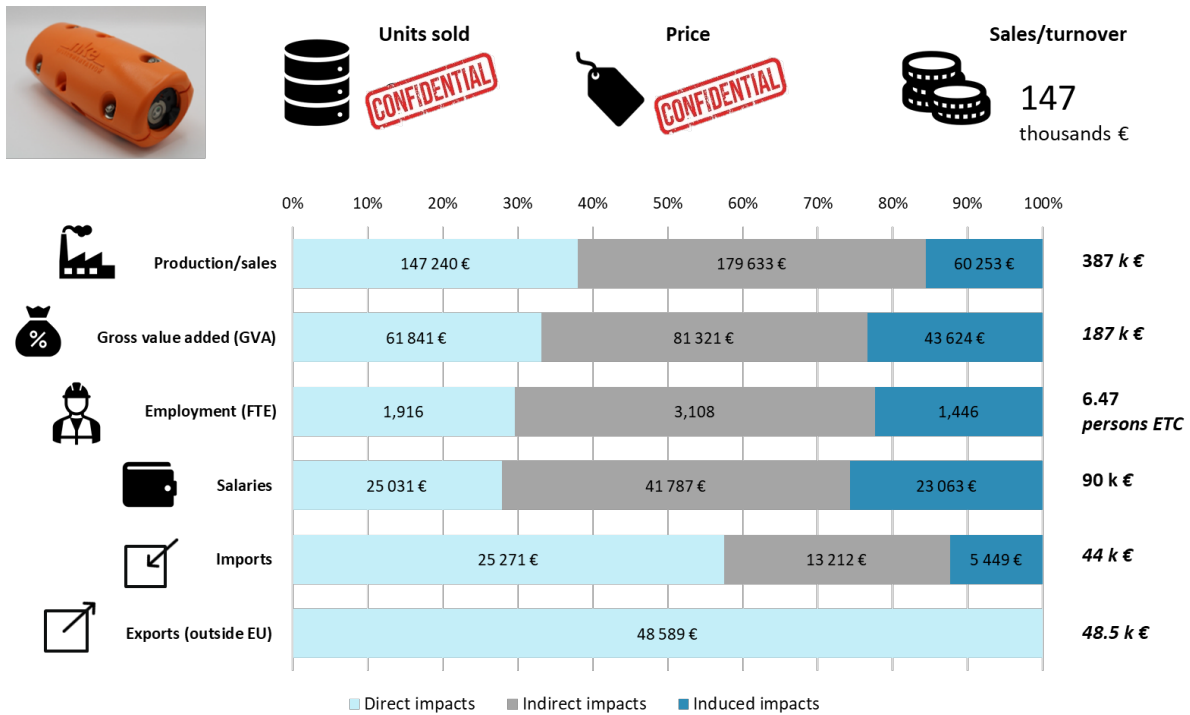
Units sold

CONFIDENTIAL

Price

CONFIDENTIAL

Sales/turnover

147
thousands €

0% 10% 20% 30% 40% 50% 60% 70% 80% 90% 100%

| | Direct impacts | Indirect impacts | Induced impacts | Total |
|---|---|---|---|---|
| Production/sales | 147 240 € | 179 633 € | 60 253 € | 387 k € |
| Gross value added (GVA) | 61 841 € | 81 321 € | 43 624 € | 187 k € |
| Employment (FTE) | 1,916 | 3,108 | 1,446 | 6.47 persons ETC |
| Salaries | 25 031 € | 41 787 € | 23 063 € | 90 k € |
| Imports | 25 271 € | 13 212 € | 5 449 € | 44 k € |
| Exports (outside EU) | 48 589 € | | | 48.5 k € |

Direct impacts  Indirect impacts  Induced impacts